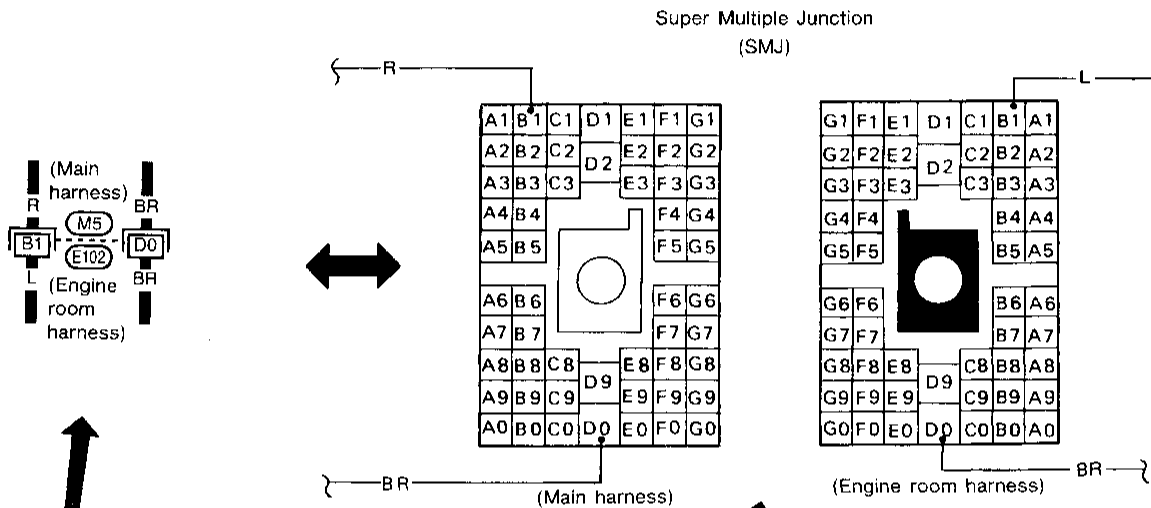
Super Multiple Junction
(SMJ)

(Main harness)
R
BR
B1
M5
E102
D0
L
BR
(Engine room harness)

R

| A1 | B1 | C1 | D1 | E1 | F1 | G1 |
|---|---|---|---|---|---|---|
| A2 | B2 | C2 | D2 | E2 | F2 | G2 |
| A3 | B3 | C3 | | E3 | F3 | G3 |
| A4 | B4 | | | | F4 | G4 |
| A5 | B5 | | | | F5 | G5 |
| A6 | B6 | | | | F6 | G6 |
| A7 | B7 | | | | F7 | G7 |
| A8 | B8 | C8 | D9 | E8 | F8 | G8 |
| A9 | B9 | C9 | | E9 | F9 | G9 |
| A0 | B0 | C0 | D0 | E0 | F0 | G0 |

BR
(Main harness)

L

| G1 | F1 | E1 | D1 | C1 | B1 | A1 |
|---|---|---|---|---|---|---|
| G2 | F2 | E2 | D2 | C2 | B2 | A2 |
| G3 | F3 | E3 | | C3 | B3 | A3 |
| G4 | F4 | | | | B4 | A4 |
| G5 | F5 | | | | B5 | A5 |
| G6 | F6 | | | | B6 | A6 |
| G7 | F7 | | | | B7 | A7 |
| G8 | F8 | E8 | D9 | C8 | B8 | A8 |
| G9 | F9 | E9 | | C9 | B9 | A9 |
| G0 | F0 | E0 | D0 | C0 | B0 | A0 |

BR
(Engine room harness)